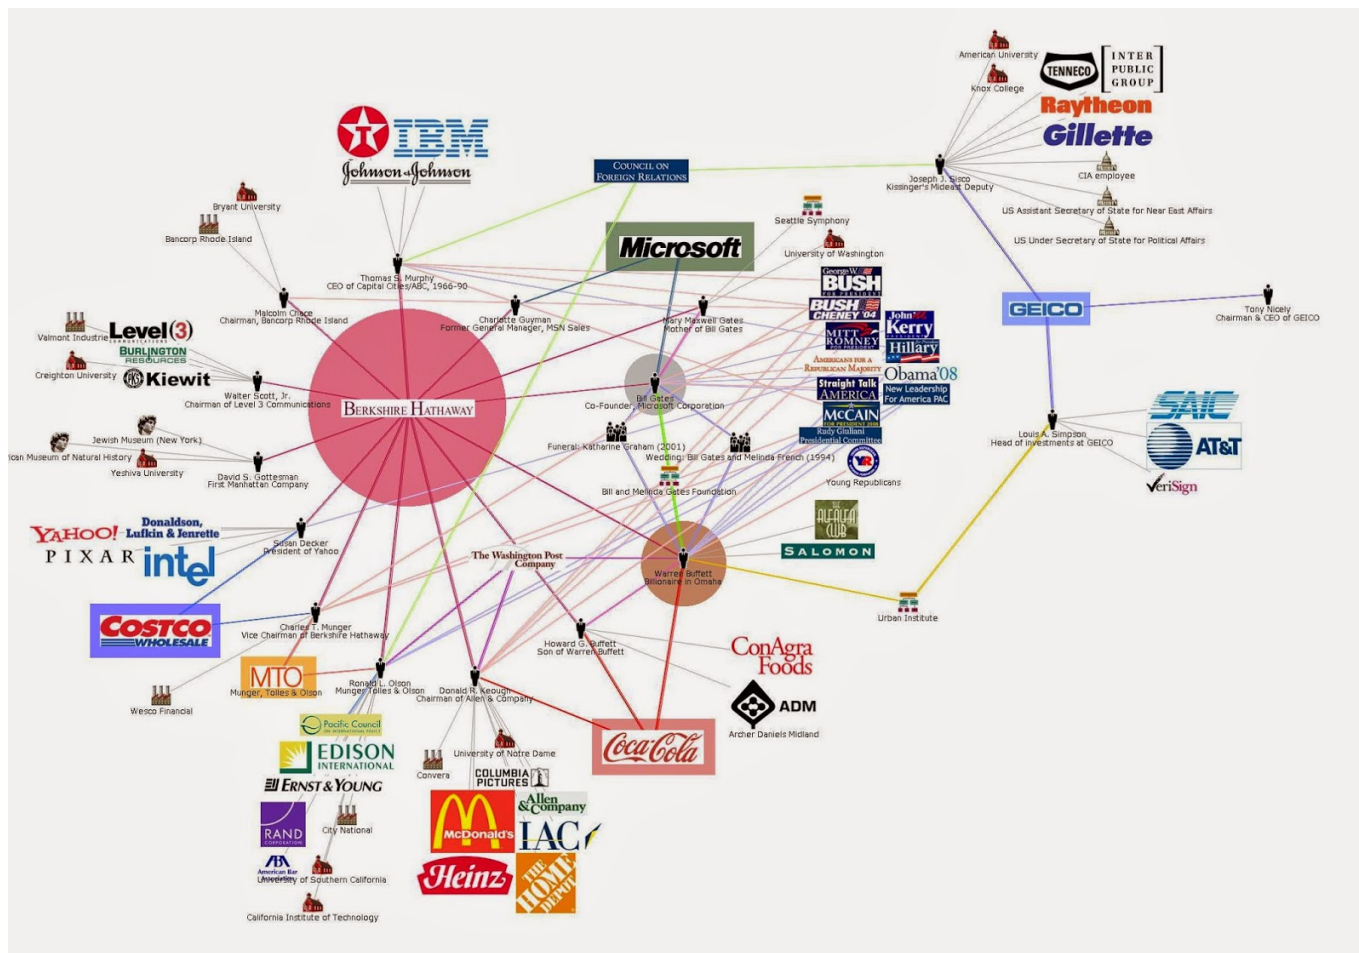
American University
TENNECO
INTER PUBLIC GROUP
Knox College
Raytheon
Gillette
IBM
Johnson & Johnson
COUNCIL ON FOREIGN RELATIONS
Joseph J. Sisco
Kissinger's Mideast Deputy
CIA employee
US Assistant Secretary of State for Near East Affairs
US Under Secretary of State for Political Affairs
Seattle Symphony
Microsoft
University of Washington
Bryant University
Bancorp Rhode Island
Thomas S. Murphy
CEO of Capital Cities/ABC, 1966-90
George W. BUSH
BUSH CHENEY '04
John Kerry
MITT ROMNEY
Hillary
Americans for a Republican Majority
Obama'08
Straight Talk America
New Leadership For America PAC
McCAIN
Rudy Giuliani Presidential Committee
Malcolm Chace
Chairman, Bancorp Rhode Island
Charlotte Guyman
Former General Manager, MSN Sales
Mary Maxwell Gates
Mother of Bill Gates
GEICO
Tony Nicely
Chairman & CEO of GEICO
Valmont Industries
Level(3)
BURLINGTON RESOURCES
Creighton University
Kiewit
Walter Scott, Jr.
Chairman of Level 3 Communications
BERKSHIRE HATHAWAY
Bill Gates
Co-Founder, Microsoft Corporation
Louis A. Simpson
Head of Investments at GEICO
SAIC
AT&T
VeriSign
Jewish Museum (New York)
ican Museum of Natural History
Yeshiva University
David S. Gottesman
First Manhattan Company
Funeral: Katharine Graham (2001)
Wedding: Bill Gates and Melinda French (1994)
Young Republicans
Bill and Melinda Gates Foundation
ALFALFA CLUB
SALOMON
YAHOO!
Donaldson, Lufkin & Jenrette
PIXAR
intel
Susan Decker
President of Yahoo
The Washington Post Company
Warren Buffett
Billionaire in Omaha
COSTCO WHOLESALE
Charles T. Munger
Vice Chairman of Berkshire Hathaway
Urban Institute
MTO
Munger, Tolles & Olson
Ronald L. Olson
Munger Tolles & Olson
Howard G. Buffett
Son of Warren Buffett
ConAgra Foods
Wesco Financial
Donald R. Keough
Chairman of Allen & Company
ADM
Archer Daniels Midland
Pacific Council
EDISON INTERNATIONAL
ERNST & YOUNG
University of Notre Dame
Convera
COLUMBIA PICTURES
Coca-Cola
RAND
City National
Allen & Company
McDonald's
IAC
American Bar Association
University of Southern California
Heinz
THE HOME DEPOT
California Institute of Technology